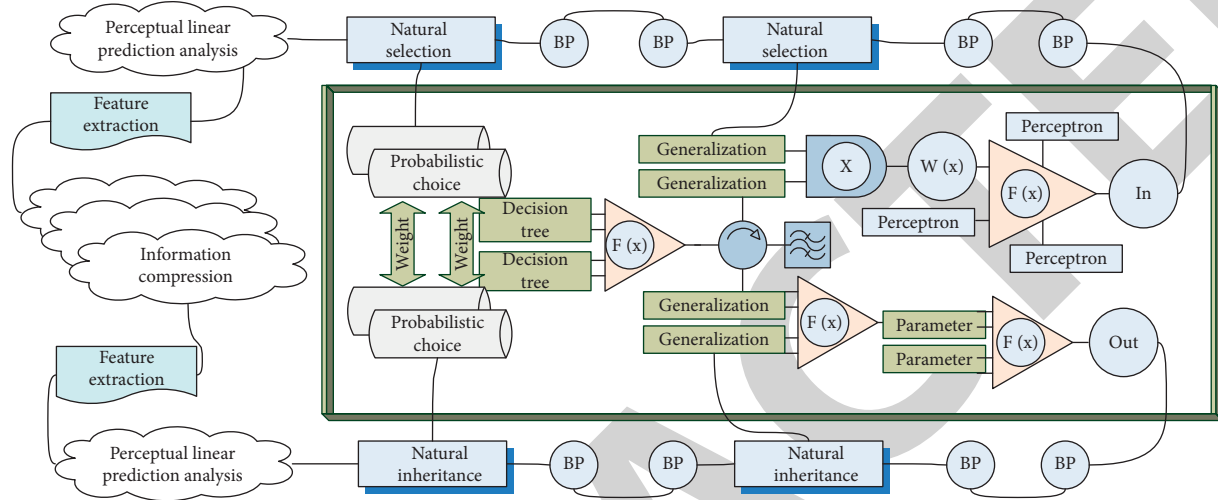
Perceptual linear prediction analysis

Natural selection

BP

BP

Natural selection

BP

BP

Feature extraction

Probabilistic choice

Generalization

Generalization

X

W (x)

Perceptron

F (x)

In

Perceptron

Perceptron

Information compression

Weight

Weight

Decision tree

Decision tree

F (x)

Probabilistic choice

Generalization

Generalization

F (x)

Parameter

Parameter

F (x)

Out

Feature extraction

Perceptual linear prediction analysis

Natural inheritance

BP

BP

Natural inheritance

BP

BP